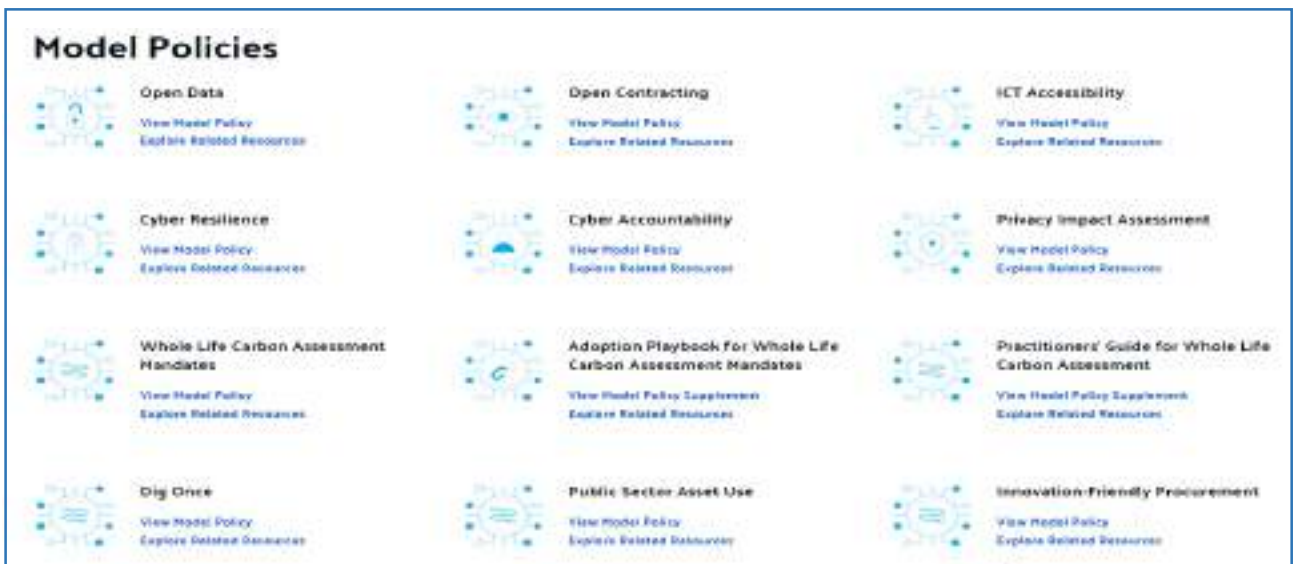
Model Policies

Open Data
View Model Policy
Explore Related Resources

Open Contracting
View Model Policy
Explore Related Resources

ICT Accessibility
View Model Policy
Explore Related Resources

Cyber Resilience
View Model Policy
Explore Related Resources

Cyber Accountability
View Model Policy
Explore Related Resources

Privacy Impact Assessment
View Model Policy
Explore Related Resources

Whole Life Carbon Assessment Mandates
View Model Policy
Explore Related Resources

Adoption Playbook for Whole Life Carbon Assessment Mandates
View Model Policy Supplement
Explore Related Resources

Practitioners' Guide for Whole Life Carbon Assessment
View Model Policy Supplement
Explore Related Resources

Dig Once
View Model Policy
Explore Related Resources

Public Sector Asset Use
View Model Policy
Explore Related Resources

Innovation-Friendly Procurement
View Model Policy
Explore Related Resources